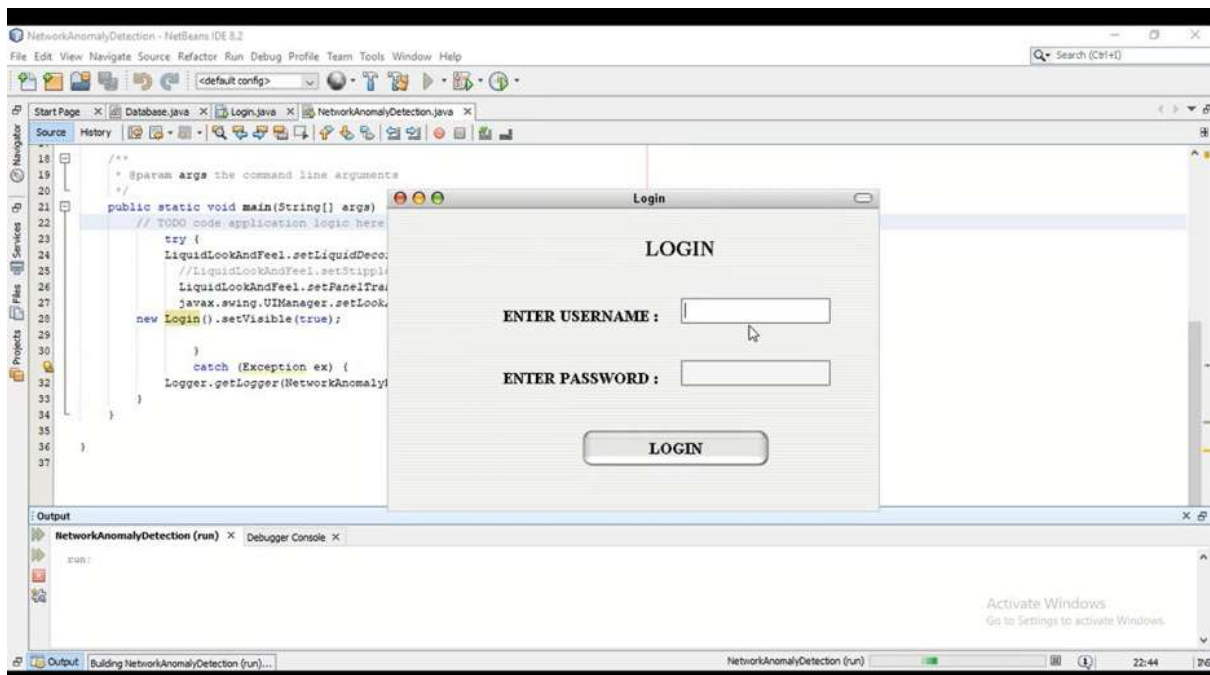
NetworkAnomalyDetection - NetBeans IDE 8.2

File Edit View Navigate Source Refactor Run Debug Profile Team Tools Window Help

Search (Ctrl+I)

<default config>

Start Page × Database.java × Login.java × NetworkAnomalyDetection.java ×

Source History

Navigator Services Files Projects

18 /**
19 * @param args the command line arguments
20 */
21 public static void main(String[] args)
22 // TODO code application logic here
23 try {
24 LiquidLookAndFeel.setLiquidDeco
25 //LiquidLookAndFeel.setStipple
26 LiquidLookAndFeel.setPanelTra
27 javax.swing.UIManager.setLook
28 new Login().setVisible(true);
29
30 }
31 catch (Exception ex) {
32 Logger.getLogger(NetworkAnomalyI
33 }
34 }
35
36 }
37

Login

LOGIN

ENTER USERNAME :

ENTER PASSWORD :

LOGIN

Output

NetworkAnomalyDetection (run) × Debugger Console ×

run:

Activate Windows
Go to Settings to activate Windows.

Output Building NetworkAnomalyDetection (run)...

NetworkAnomalyDetection (run)

22:44